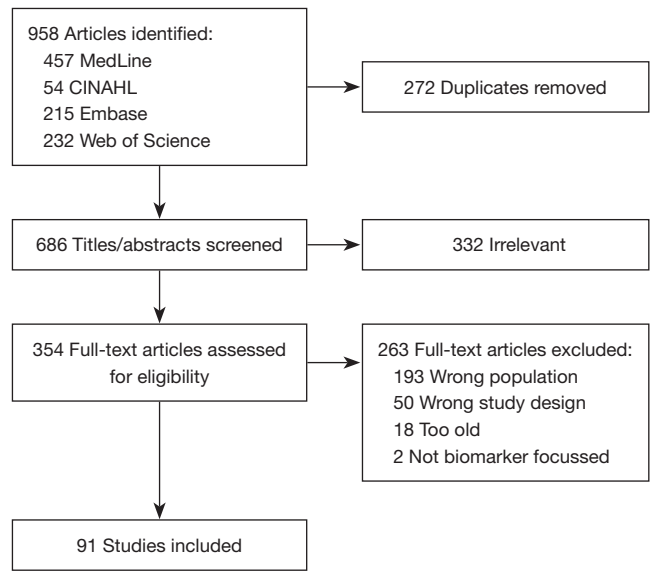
958 Articles identified:
457 MedLine
54 CINAHL
215 Embase
232 Web of Science

272 Duplicates removed

686 Titles/abstracts screened

332 Irrelevant

354 Full-text articles assessed for eligibility

263 Full-text articles excluded:
193 Wrong population
50 Wrong study design
18 Too old
2 Not biomarker focussed

91 Studies included